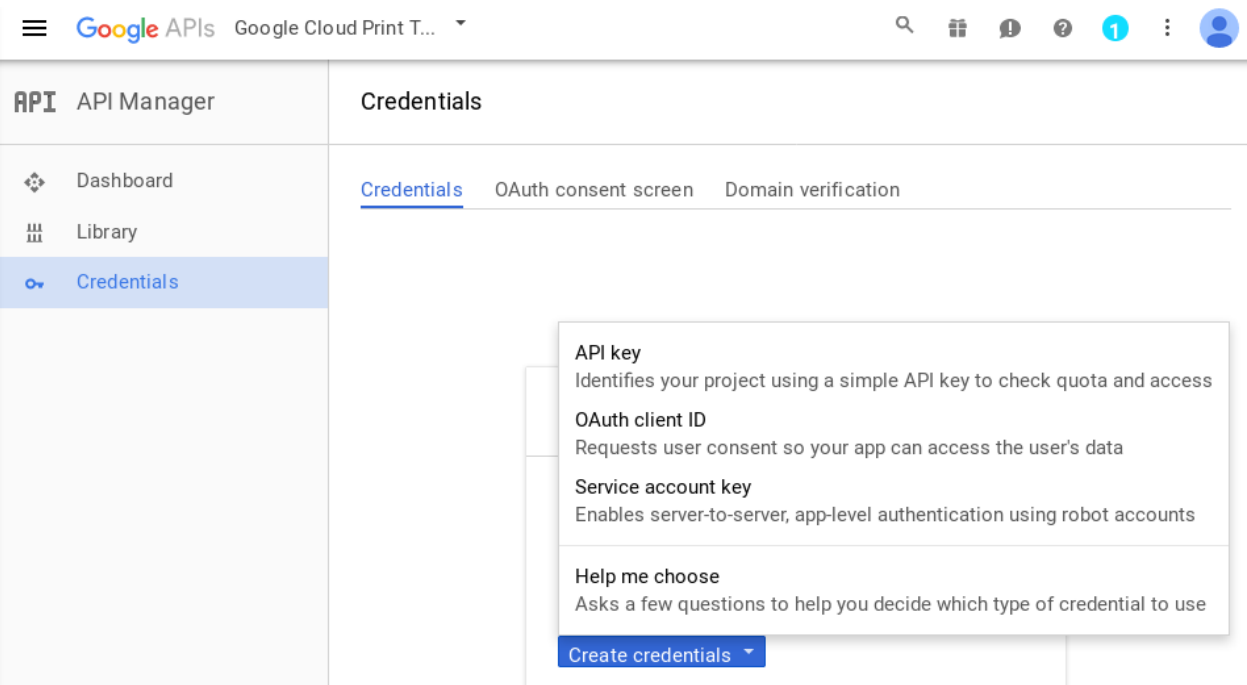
Google APIs Google Cloud Print T...

1

API API Manager

Credentials

Dashboard

Library

Credentials

Credentials OAuth consent screen Domain verification

API key
Identifies your project using a simple API key to check quota and access

OAuth client ID
Requests user consent so your app can access the user's data

Service account key
Enables server-to-server, app-level authentication using robot accounts

Help me choose
Asks a few questions to help you decide which type of credential to use

Create credentials